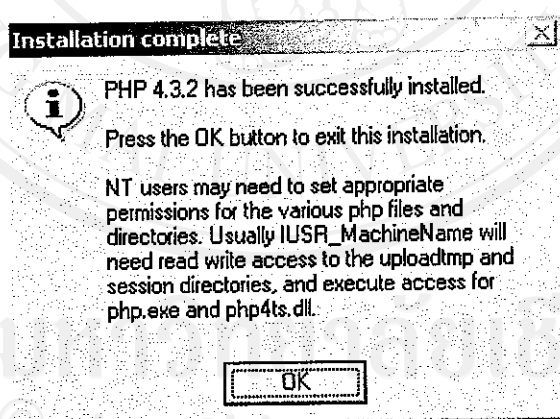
Installation complete

PHP 4.3.2 has been successfully installed.

Press the OK button to exit this installation.

NT users may need to set appropriate permissions for the various php files and directories. Usually IUSR_MachineName will need read write access to the uploadtmp and session directories, and execute access for php.exe and php4ts.dll.

OK